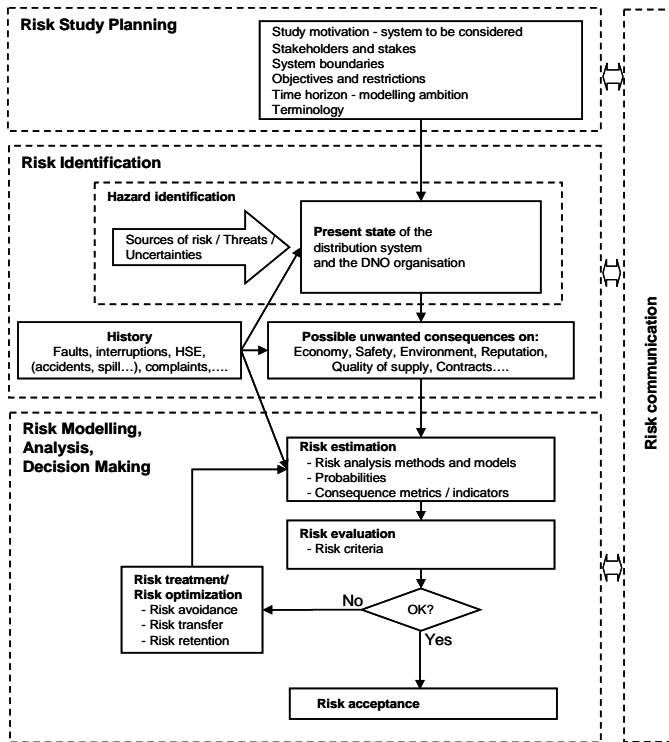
Risk Study Planning

Study motivation - system to be considered
Stakeholders and stakes
System boundaries
Objectives and restrictions
Time horizon - modelling ambition
Terminology

Risk Identification

Hazard identification

Sources of risk / Threats / Uncertainties

Present state of the distribution system and the DNO organisation

History
Faults, interruptions, HSE, (accidents, spill…), complaints,….

Possible unwanted consequences on:
Economy, Safety, Environment, Reputation, Quality of supply, Contracts….

Risk Modelling, Analysis, Decision Making

Risk estimation
- Risk analysis methods and models
- Probabilities
- Consequence metrics / indicators

Risk evaluation
- Risk criteria

Risk treatment/ Risk optimization
- Risk avoidance
- Risk transfer
- Risk retention

No

OK?

Yes

Risk acceptance

Risk communication